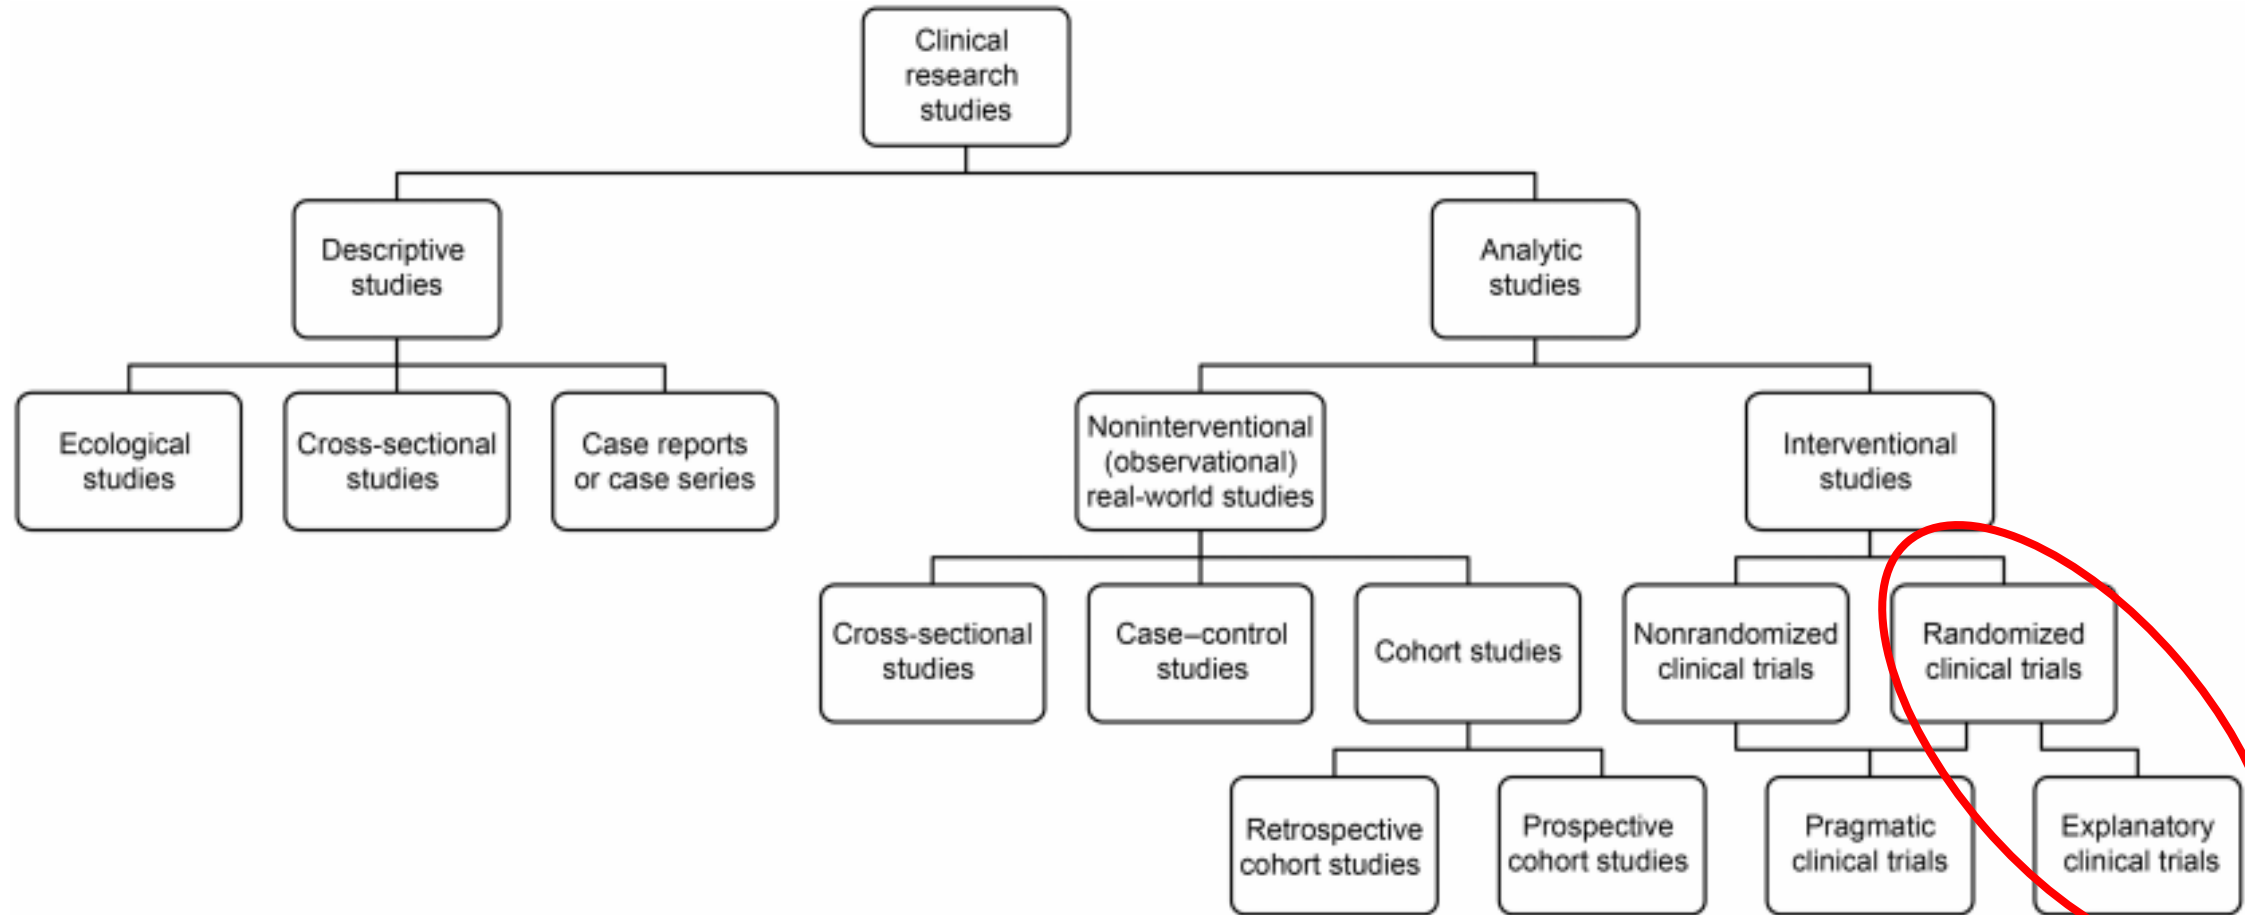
Clinical research studies

Descriptive studies

Analytic studies

Ecological studies

Cross-sectional studies

Case reports or case series

Noninterventional (observational) real-world studies

Interventional studies

Cross-sectional studies

Case–control studies

Cohort studies

Nonrandomized clinical trials

Randomized clinical trials

Retrospective cohort studies

Prospective cohort studies

Pragmatic clinical trials

Explanatory clinical trials